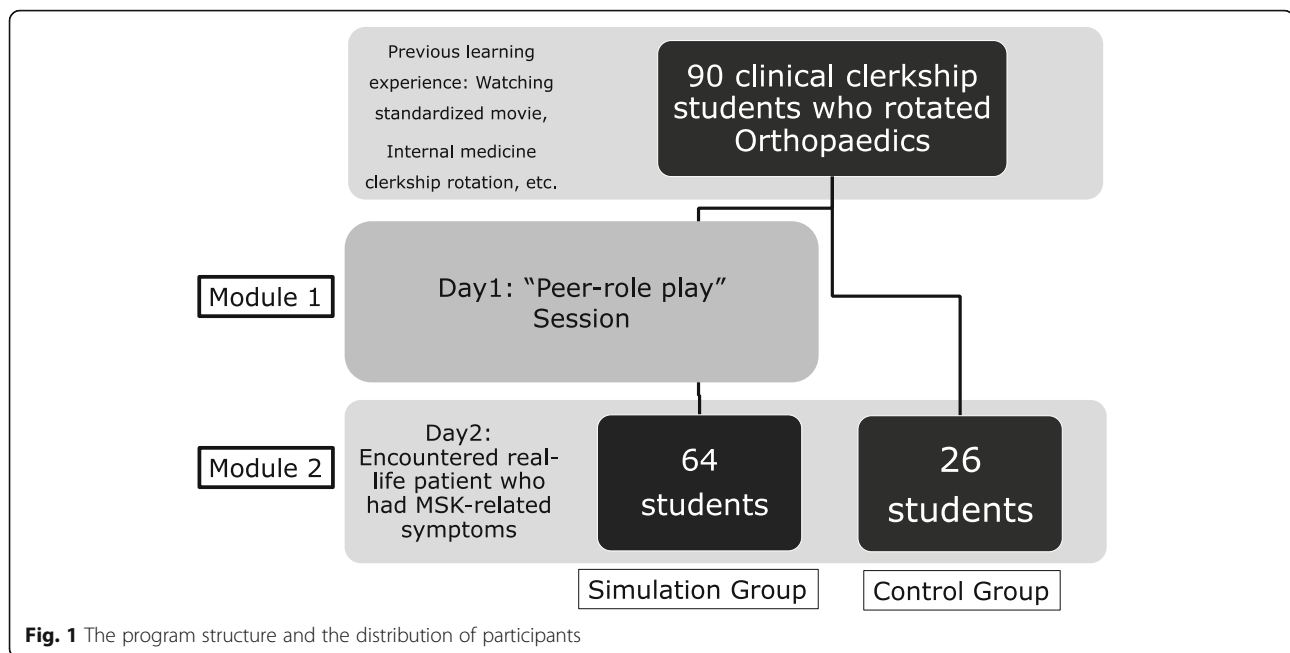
Previous learning experience: Watching standardized movie, Internal medicine clerkship rotation, etc.

90 clinical clerkship students who rotated Orthopaedics

Module 1

Day1: "Peer-role play" Session

Module 2

Day2: Encountered real-life patient who had MSK-related symptoms

64 students

26 students

Simulation Group

Control Group

**Fig. 1** The program structure and the distribution of participants